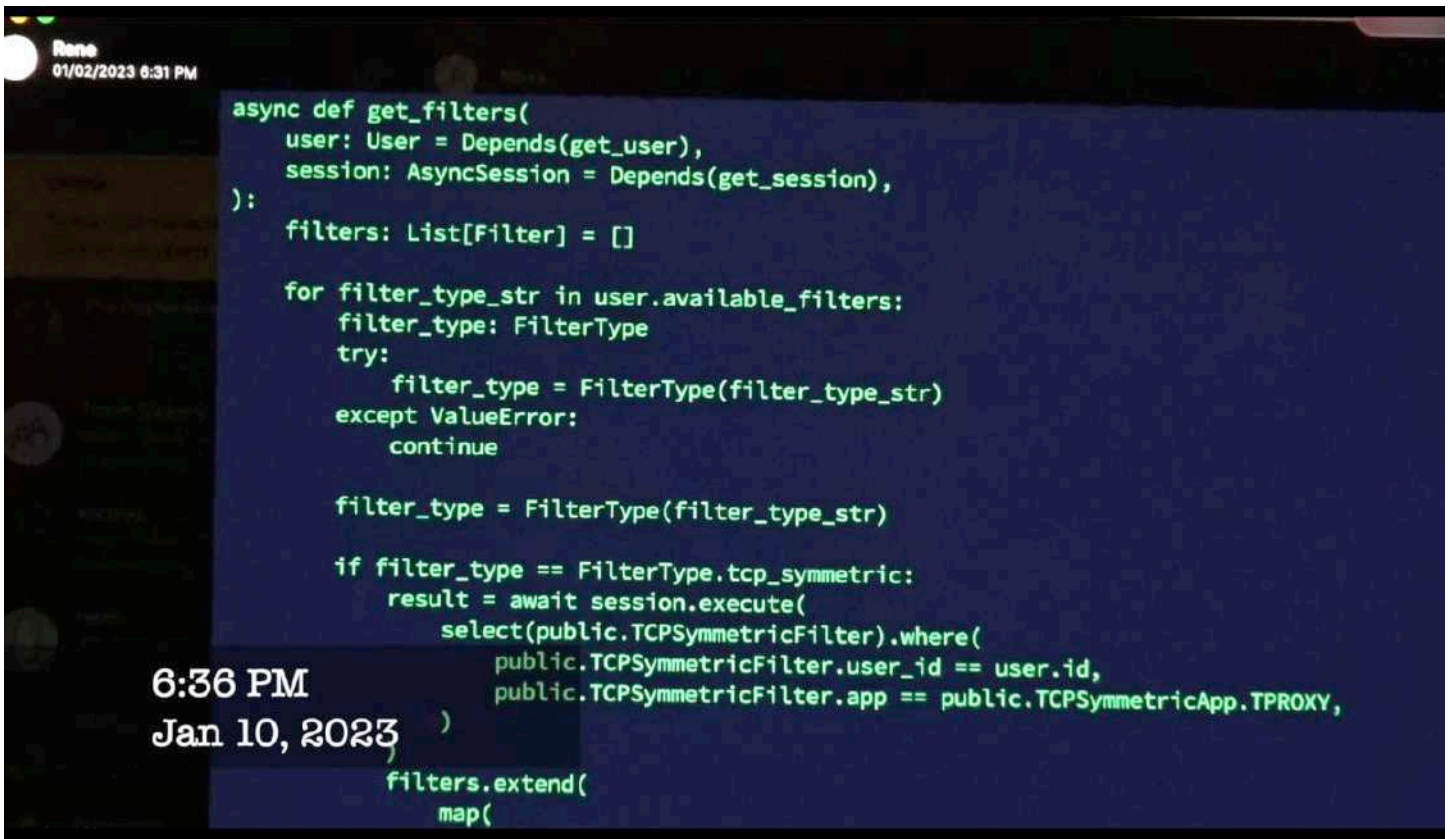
Rene
01/02/2023 6:31 PM

async def get_filters(
    user: User = Depends(get_user),
    session: AsyncSession = Depends(get_session),
):
    filters: List[Filter] = []

    for filter_type_str in user.available_filters:
        filter_type: FilterType
        try:
            filter_type = FilterType(filter_type_str)
        except ValueError:
            continue

        filter_type = FilterType(filter_type_str)

        if filter_type == FilterType.tcp_symmetric:
            result = await session.execute(
                select(public.TCPSymmetricFilter).where(
                    public.TCPSymmetricFilter.user_id == user.id,
                    public.TCPSymmetricFilter.app == public.TCPSymmetricApp.TPROXY,
                )
            )
            filters.extend(
                map(

6:36 PM
Jan 10, 2023